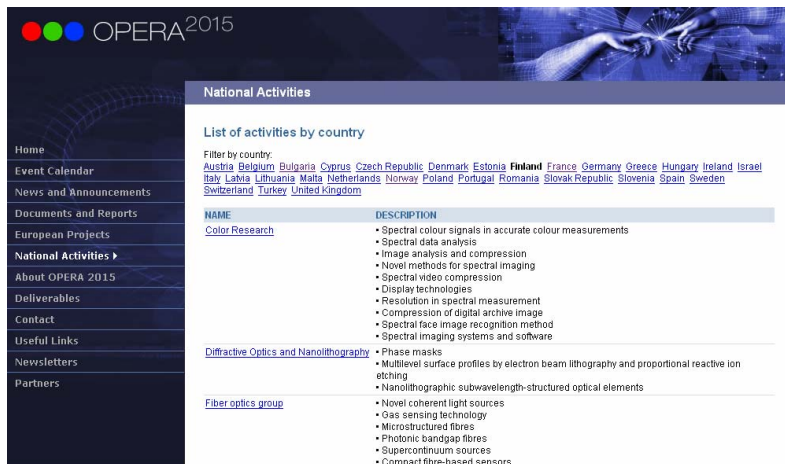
OPERA$^{2015}$

Home
Event Calendar
News and Announcements
Documents and Reports
European Projects
National Activities
About OPERA 2015
Deliverables
Contact
Useful Links
Newsletters
Partners

National Activities

List of activities by country

Filter by country:
Austria Belgium Bulgaria Cyprus Czech Republic Denmark Estonia Finland France Germany Greece Hungary Ireland Israel Italy Latvia Lithuania Malta Netherlands Norway Poland Portugal Romania Slovak Republic Slovenia Spain Sweden Switzerland Turkey United Kingdom

| NAME | DESCRIPTION |
|---|---|
| Color Research | • Spectral colour signals in accurate colour measurements<br>• Spectral data analysis<br>• Image analysis and compression<br>• Novel methods for spectral imaging<br>• Spectral video compression<br>• Display technologies<br>• Resolution in spectral measurement<br>• Compression of digital archive image<br>• Spectral face image recognition method<br>• Spectral imaging systems and software |
| Diffractive Optics and Nanolithography | • Phase masks<br>• Multilevel surface profiles by electron beam lithography and proportional reactive ion etching<br>• Nanolithographic subwavelength-structured optical elements |
| Fiber optics group | • Novel coherent light sources<br>• Gas sensing technology<br>• Microstructured fibres<br>• Photonic bandgap fibres<br>• Supercontinuum sources<br>• Compact fibre-based sensors |